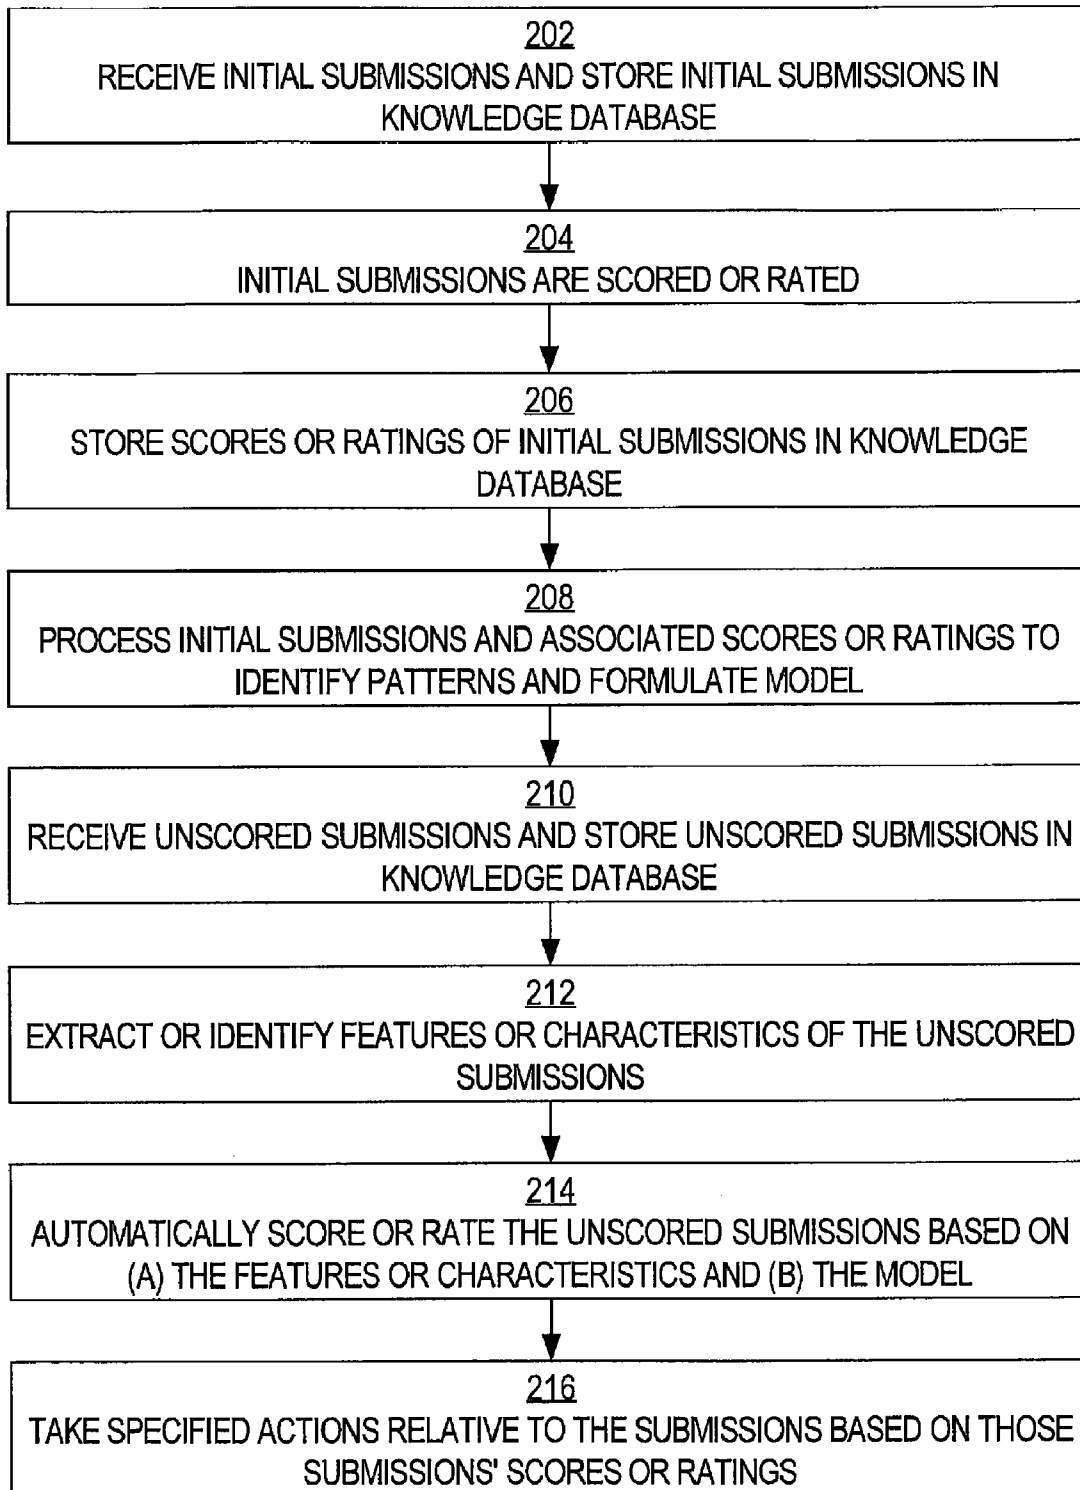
202
RECEIVE INITIAL SUBMISSIONS AND STORE INITIAL SUBMISSIONS IN KNOWLEDGE DATABASE

204
INITIAL SUBMISSIONS ARE SCORED OR RATED

206
STORE SCORES OR RATINGS OF INITIAL SUBMISSIONS IN KNOWLEDGE DATABASE

208
PROCESS INITIAL SUBMISSIONS AND ASSOCIATED SCORES OR RATINGS TO IDENTIFY PATTERNS AND FORMULATE MODEL

210
RECEIVE UNSCORED SUBMISSIONS AND STORE UNSCORED SUBMISSIONS IN KNOWLEDGE DATABASE

212
EXTRACT OR IDENTIFY FEATURES OR CHARACTERISTICS OF THE UNSCORED SUBMISSIONS

214
AUTOMATICALLY SCORE OR RATE THE UNSCORED SUBMISSIONS BASED ON (A) THE FEATURES OR CHARACTERISTICS AND (B) THE MODEL

216
TAKE SPECIFIED ACTIONS RELATIVE TO THE SUBMISSIONS BASED ON THOSE SUBMISSIONS' SCORES OR RATINGS